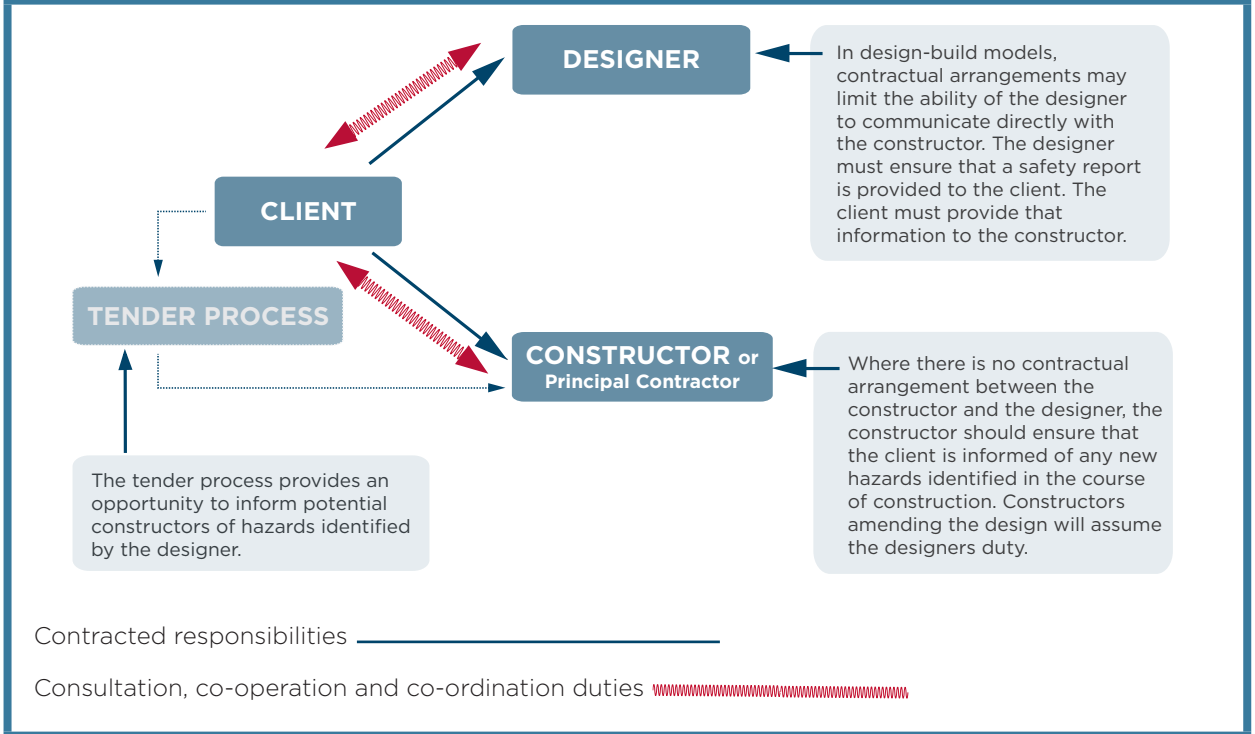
DESIGNER

In design-build models, contractual arrangements may limit the ability of the designer to communicate directly with the constructor. The designer must ensure that a safety report is provided to the client. The client must provide that information to the constructor.

CLIENT

TENDER PROCESS

CONSTRUCTOR or Principal Contractor

Where there is no contractual arrangement between the constructor and the designer, the constructor should ensure that the client is informed of any new hazards identified in the course of construction. Constructors amending the design will assume the designers duty.

The tender process provides an opportunity to inform potential constructors of hazards identified by the designer.

Contracted responsibilities

Consultation, co-operation and co-ordination duties